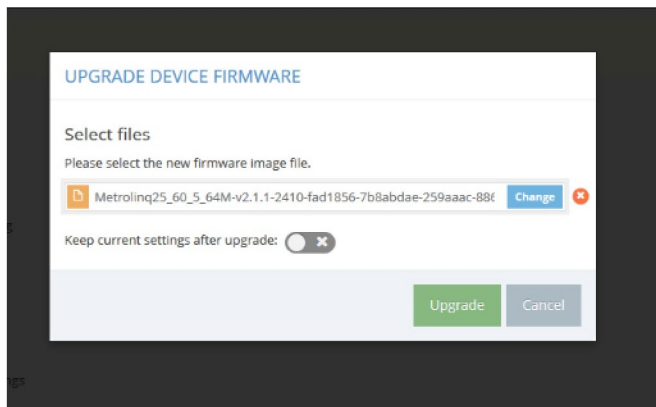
UPGRADE DEVICE FIRMWARE

Select files

Please select the new firmware image file.

Metrolinq25_60_5_64M-v2.1.1-2410-fad1856-7b8abdae-259aaac-88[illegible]

Change

Keep current settings after upgrade:

Upgrade

Cancel